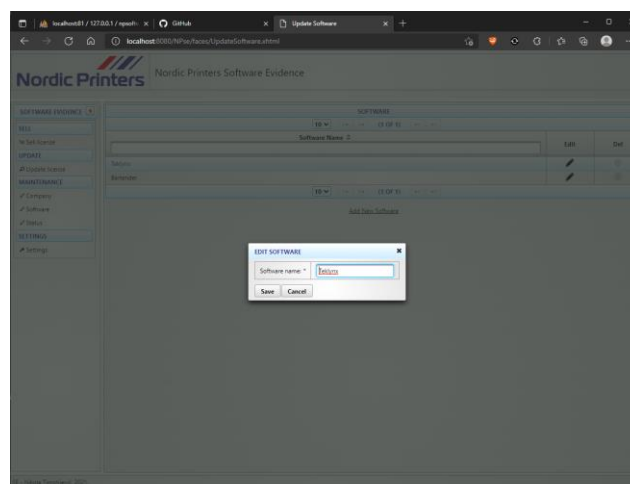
localhost81 / 127.0.0.1 / npse | GitHub | Update Software

localhost:8080/NPse/faces/UpdateSoftware.xhtml

Nordic Printers

Nordic Printers Software Evidence

SOFTWARE EVIDENCE
SELL
Sell licence
UPDATE
Update licence
MAINTENANCE
Company
Software
Status
SETTINGS
Settings

SOFTWARE

10 (1 OF 1)

Software Name

Edit

Del

Telcony

Komponen

10 (1 OF 1)

Add New Software

EDIT SOFTWARE

Software name: *

Telcony

Save

Cancel

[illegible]